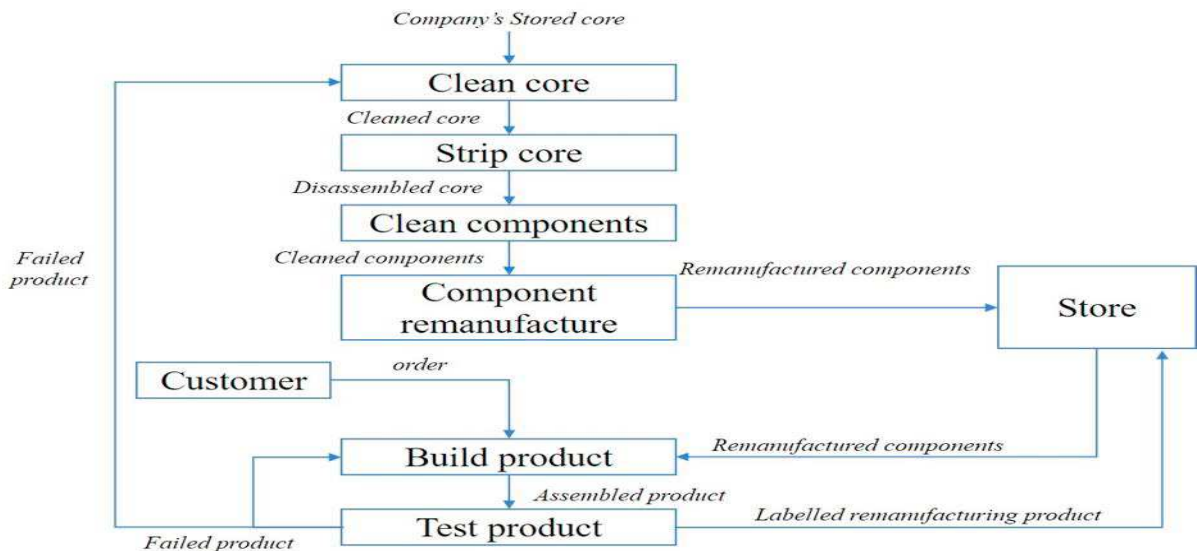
Company's Stored core

Clean core

Cleaned core

Strip core

Disassembled core

Clean components

Cleaned components

Component remanufacture

Remanufactured components

Store

Failed product

Customer

order

Build product

Remanufactured components

Assembled product

Test product

Labelled remanufacturing product

Failed product